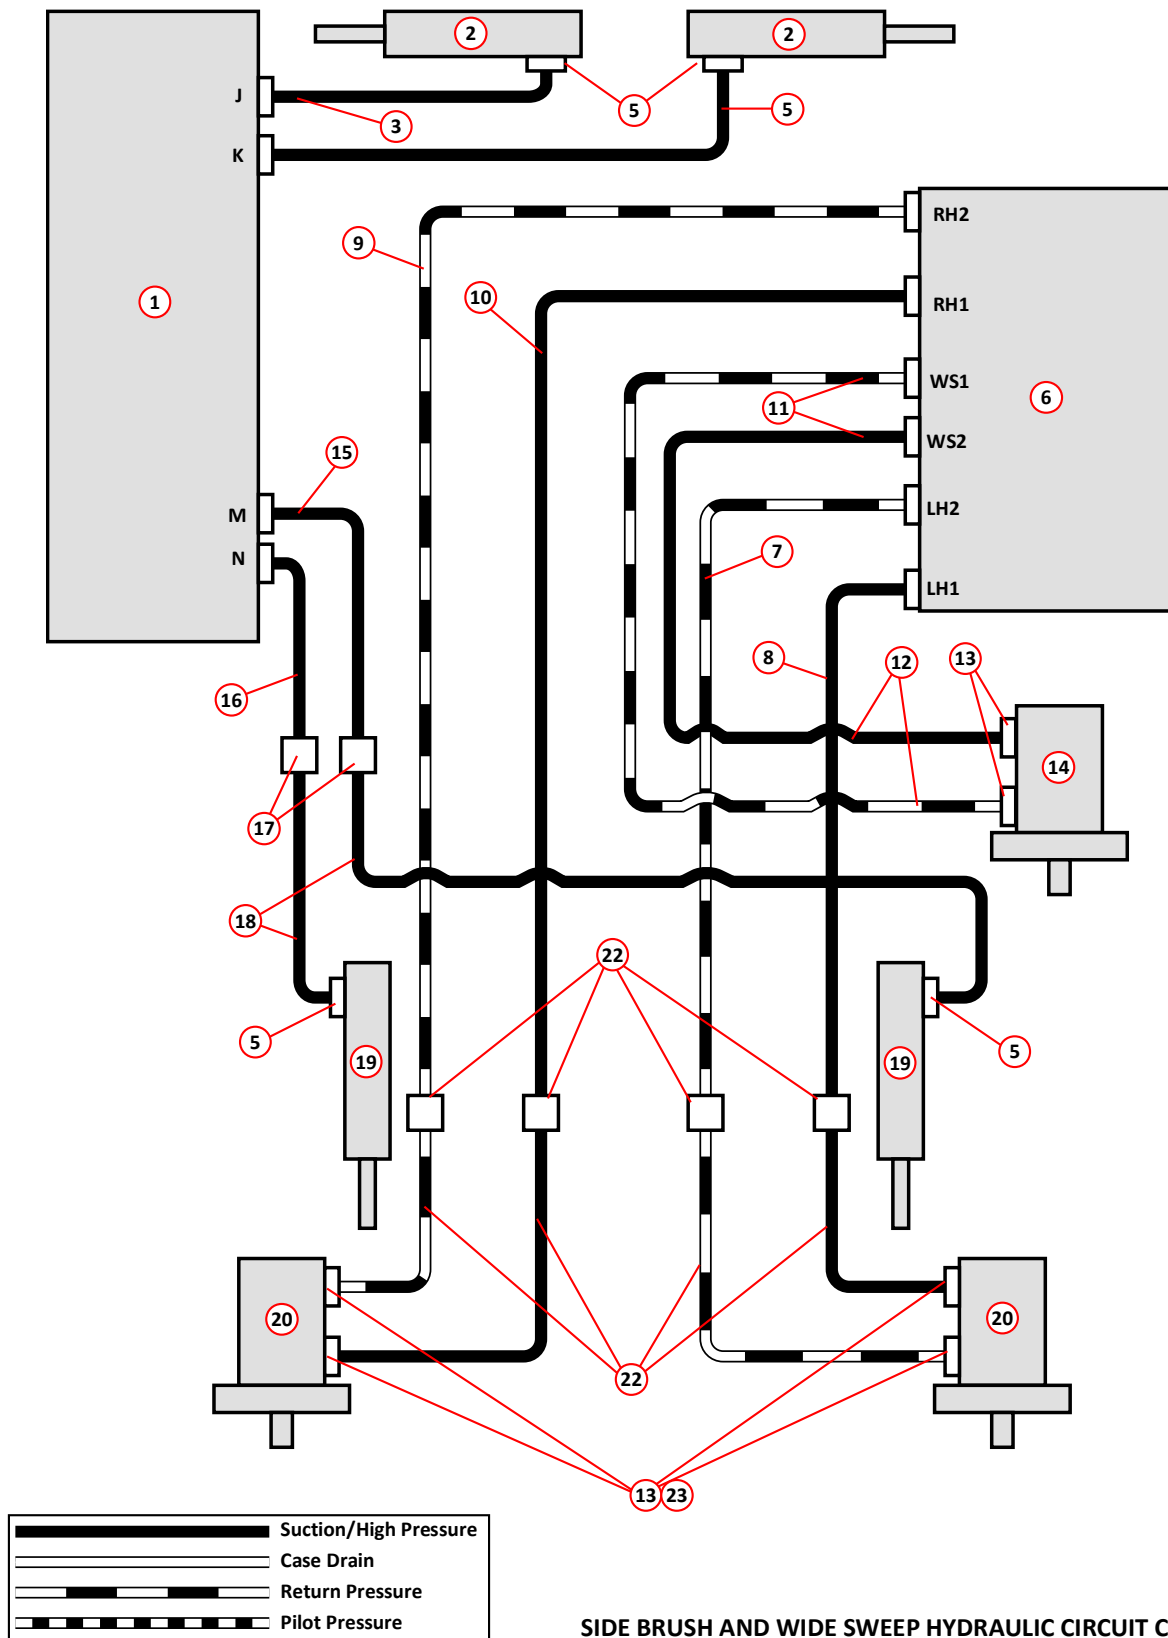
2
2
J
5
5
3
K
RH2
9
10
RH1
1
WS1
6
11
WS2
15
M
LH2
N
7
LH1
16
8
12
13
14
17
18
22
5
19
19
5
20
20
22
13 23

Suction/High Pressure
Case Drain
Return Pressure
Pilot Pressure

SIDE BRUSH AND WIDE SWEEP HYDRAULIC CIRCUIT C